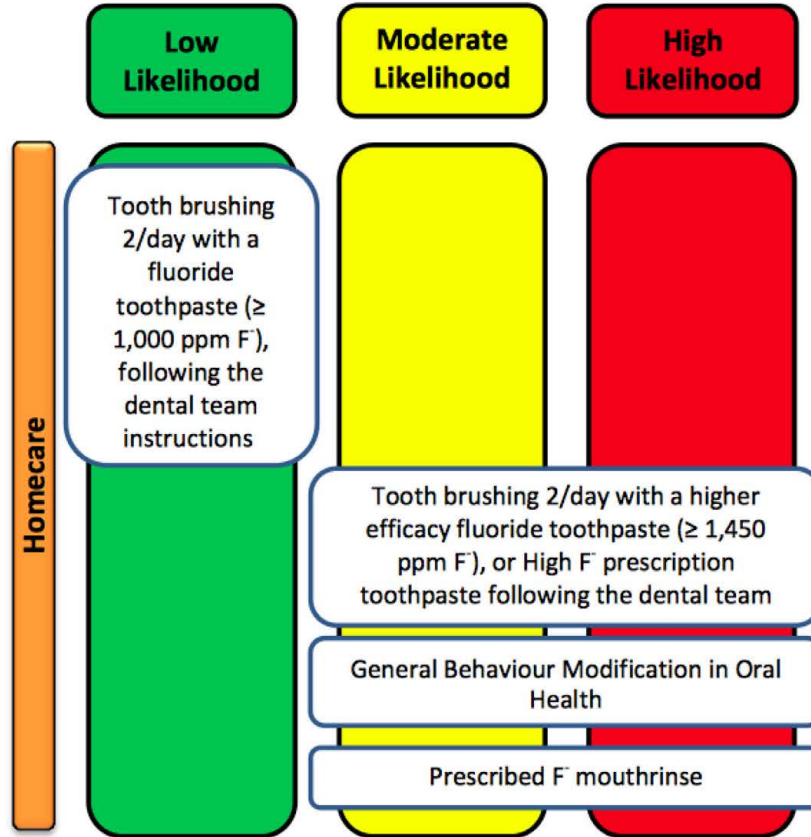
Low Likelihood

Moderate Likelihood

High Likelihood

Homecare

Tooth brushing 2/day with a fluoride toothpaste (≥ 1,000 ppm $F^-$), following the dental team instructions

Tooth brushing 2/day with a higher efficacy fluoride toothpaste (≥ 1,450 ppm $F^-$), or High $F^-$ prescription toothpaste following the dental team

General Behaviour Modification in Oral Health

Prescribed $F^-$ mouthrinse